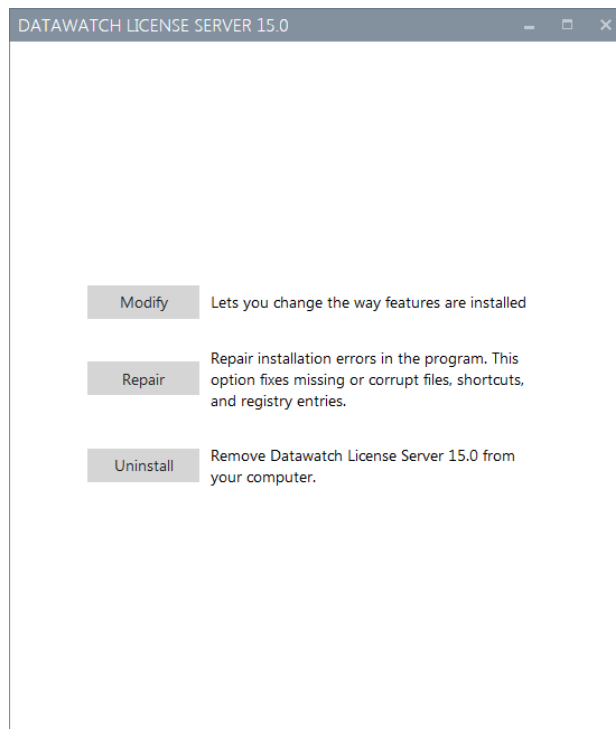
DATAWATCH LICENSE SERVER 15.0

Modify
Lets you change the way features are installed

Repair
Repair installation errors in the program. This option fixes missing or corrupt files, shortcuts, and registry entries.

Uninstall
Remove Datawatch License Server 15.0 from your computer.